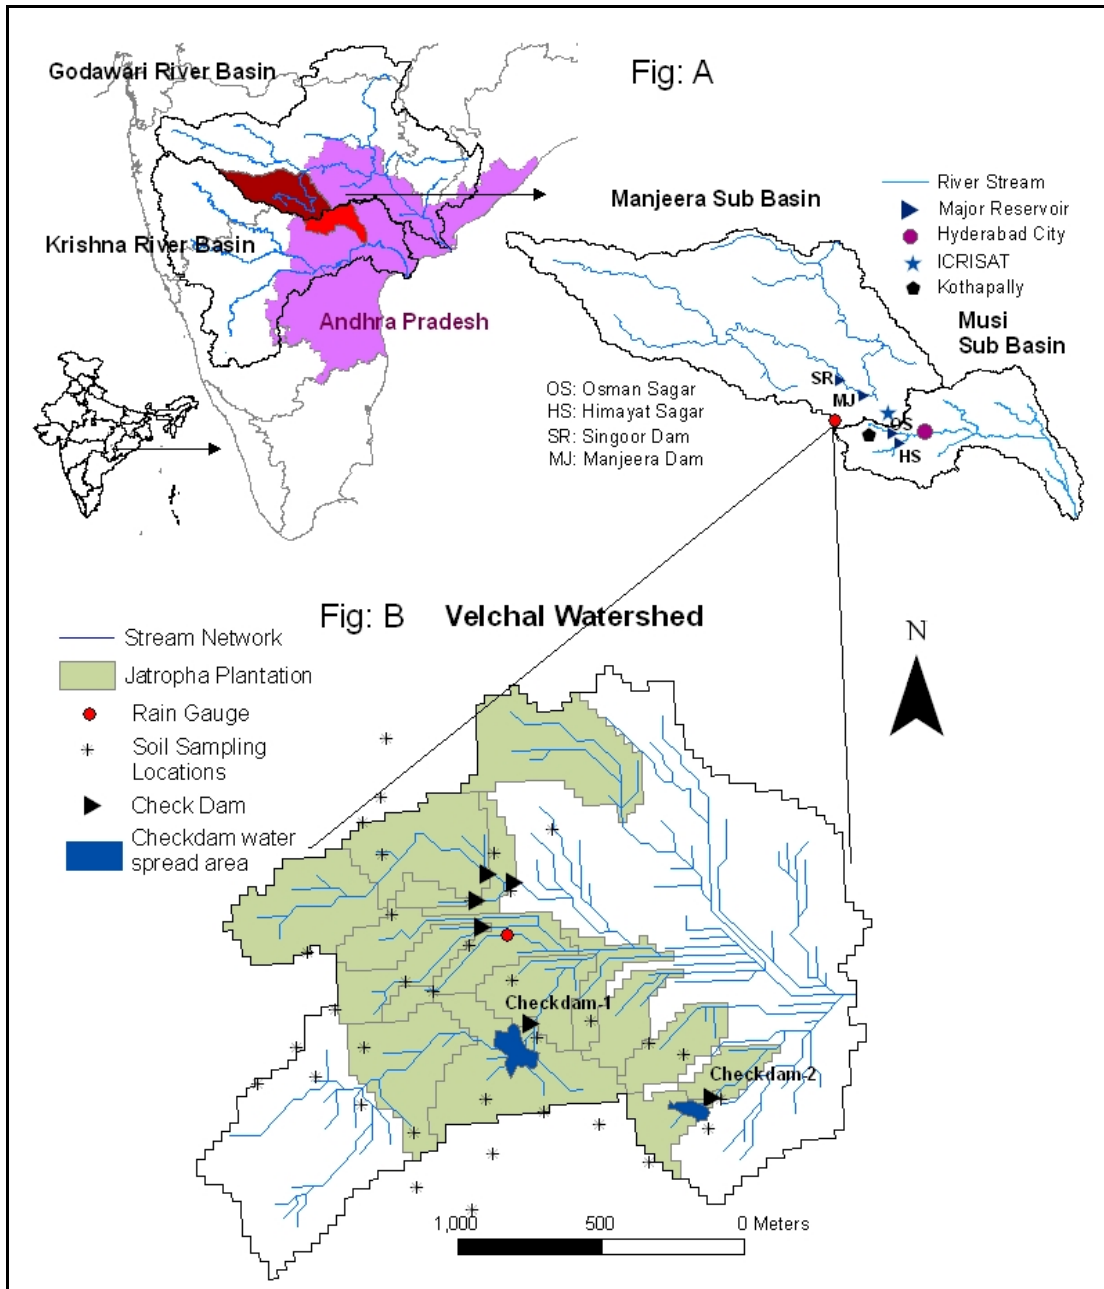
Godawari River Basin

Fig: A

Krishna River Basin

Andhra Pradesh

Manjeera Sub Basin

River Stream
Major Reservoir
Hyderabad City
ICRISAT
Kothapally

Musi Sub Basin

OS: Osman Sagar
HS: Himayat Sagar
SR: Singoor Dam
MJ: Manjeera Dam

SR
MJ
OS
HS

Fig: B Velchal Watershed

Stream Network
Jatropha Plantation
Rain Gauge
Soil Sampling Locations
Check Dam
Checkdam water spread area

N

Checkdam-1
Checkdam-2

1,000 500 0 Meters